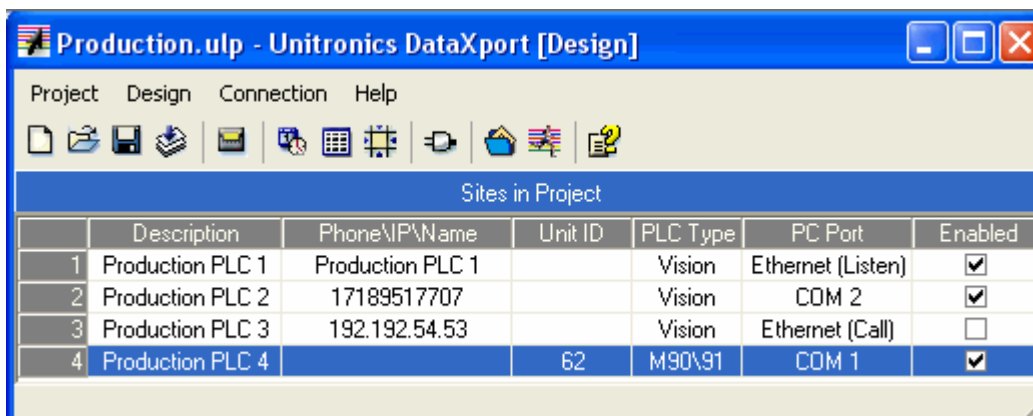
Production.ulp - Unitronics DataXport [Design]

Project Design Connection Help

Sites in Project

| | Description | Phone\IP\Name | Unit ID | PLC Type | PC Port | Enabled |
|---|---|---|---|---|---|---|
| 1 | Production PLC 1 | Production PLC 1 | | Vision | Ethernet (Listen) | ☑ |
| 2 | Production PLC 2 | 17189517707 | | Vision | COM 2 | ☑ |
| 3 | Production PLC 3 | 192.192.54.53 | | Vision | Ethernet (Call) | ☐ |
| 4 | Production PLC 4 | | 62 | M90\91 | COM 1 | ☑ |